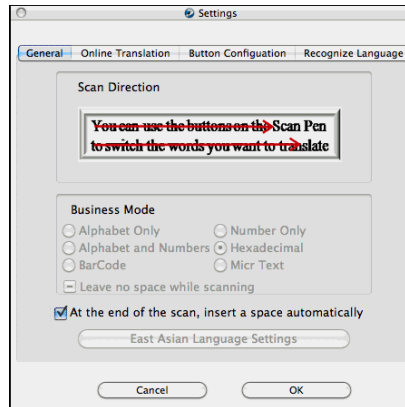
Settings

General | Online Translation | Button Configuation | Recognize Language

Scan Direction

You can use the buttons on the Scan Pen to switch the words you want to translate

Business Mode

Alphabet Only
Number Only
Alphabet and Numbers
Hexadecimal
BarCode
Micr Text
Leave no space while scanning

At the end of the scan, insert a space automatically

East Asian Language Settings

Cancel
OK